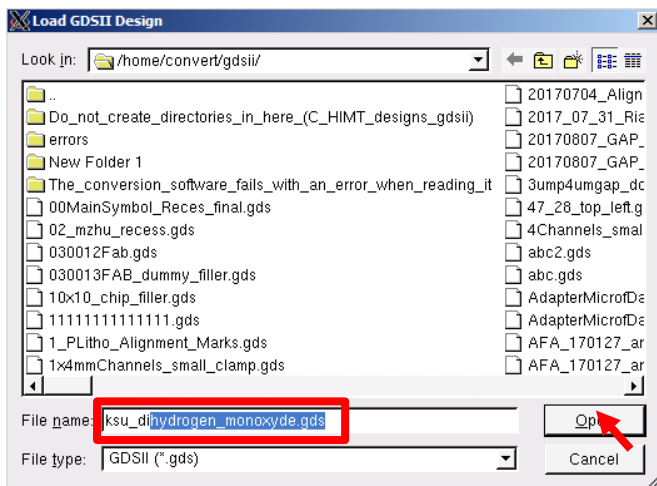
Load GDSII Design

Look in: /home/convert/gdsii/

..
Do_not_create_directories_in_here_(C_HIMT_designs_gdsii)
errors
New Folder 1
The_conversion_software_fails_with_an_error_when_reading_it
00MainSymbol_Reces_final.gds
02_mzhu_recess.gds
030012Fab.gds
030013FAB_dummy_filler.gds
10x10_chip_filler.gds
11111111111111.gds
1_PLitho_Alignment_Marks.gds
1x4mmChannels_small_clamp.gds

20170704_Align
2017_07_31_Ria
20170807_GAP_
20170807_GAP_
3ump4umgap_dc
47_28_top_left.g
4Channels_smal
abc2.gds
abc.gds
AdapterMicrofDa
AdapterMicrofDa
AFA_170127_ar
AFA_170127_ar

File name: ksu_dihydrogen_monoxyde.gds
Op
File type: GDSII (*.gds)
Cancel